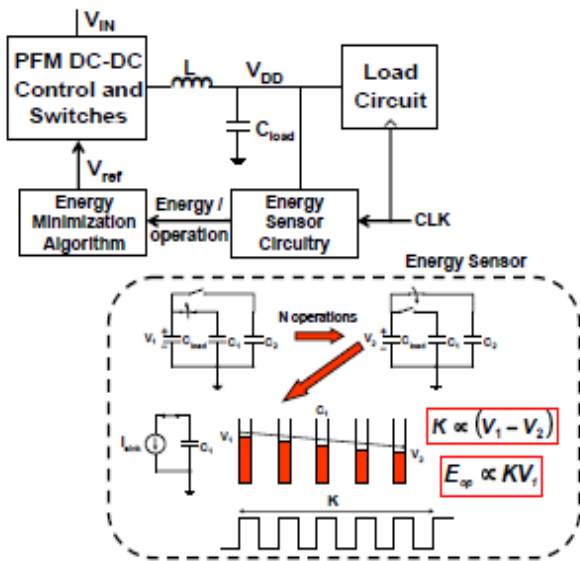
$V_{IN}$

PFM DC-DC Control and Switches

L

$V_{DD}$

Load Circuit

$C_{load}$

$V_{ref}$

Energy Minimization Algorithm

Energy / operation

Energy Sensor Circuitry

CLK

Energy Sensor

$V_1$ $C_{load}$ $C_1$ $C_2$

N operations

$V_2$ $C_{load}$ $C_1$ $C_2$

$I_{sink}$ $C_1$

$C_1$

$V_1$

$V_2$

$K \propto (V_1 - V_2)$

$E_{op} \propto KV_1$

K